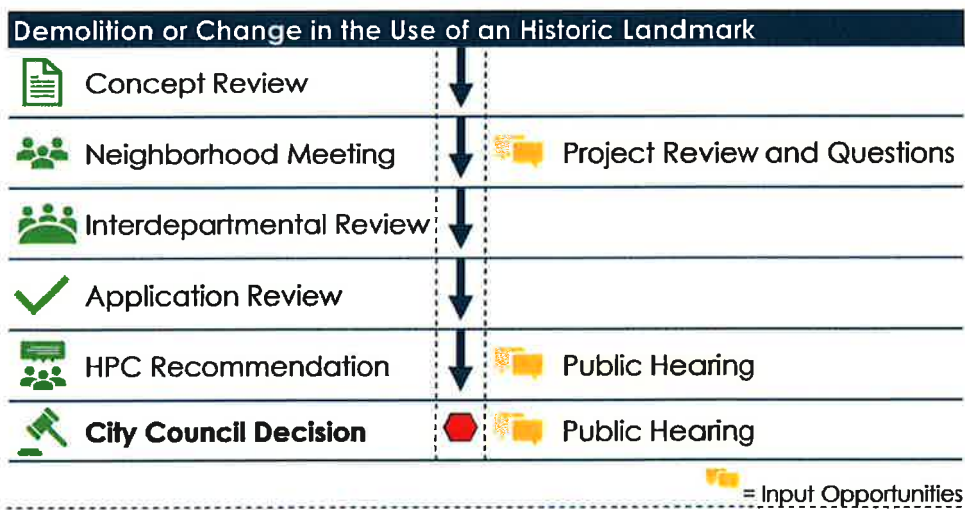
Demolition or Change in the Use of an Historic Landmark

| | |
|---|---|
| Concept Review | |
| Neighborhood Meeting | Project Review and Questions |
| Interdepartmental Review | |
| Application Review | |
| HPC Recommendation | Public Hearing |
| **City Council Decision** | Public Hearing |

= Input Opportunities